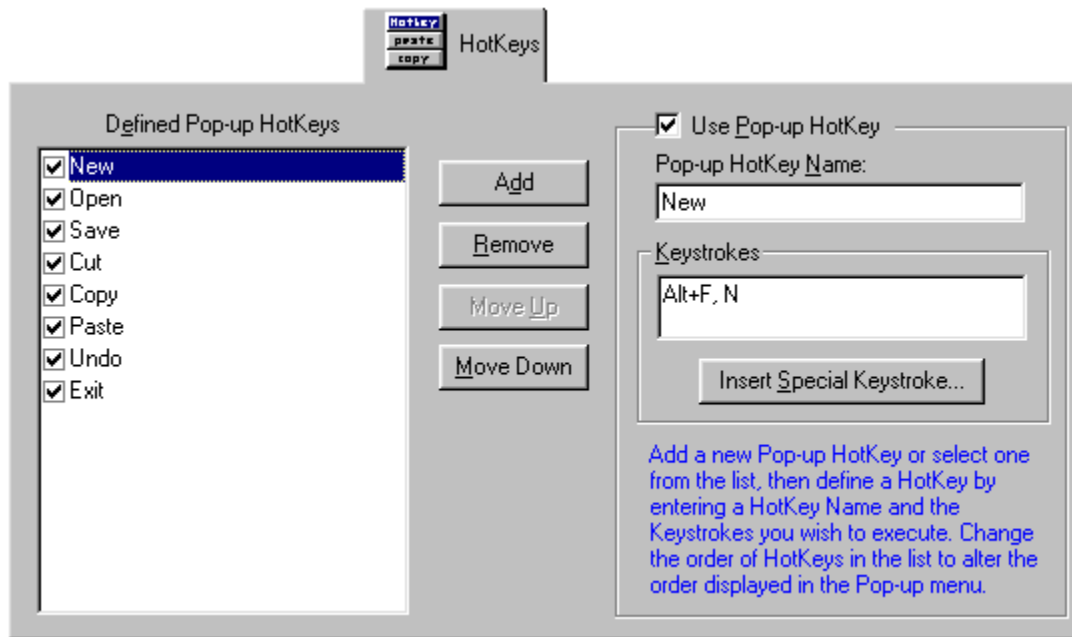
HotKey
paste
copy
HotKeys

Defined Pop-up HotKeys

New
Open
Save
Cut
Copy
Paste
Undo
Exit

Add
Remove
Move Up
Move Down

Use Pop-up HotKey
Pop-up HotKey Name:
New
Keystrokes
Alt+F, N
Insert Special Keystroke...

Add a new Pop-up HotKey or select one from the list, then define a HotKey by entering a HotKey Name and the Keystrokes you wish to execute. Change the order of HotKeys in the list to alter the order displayed in the Pop-up menu.